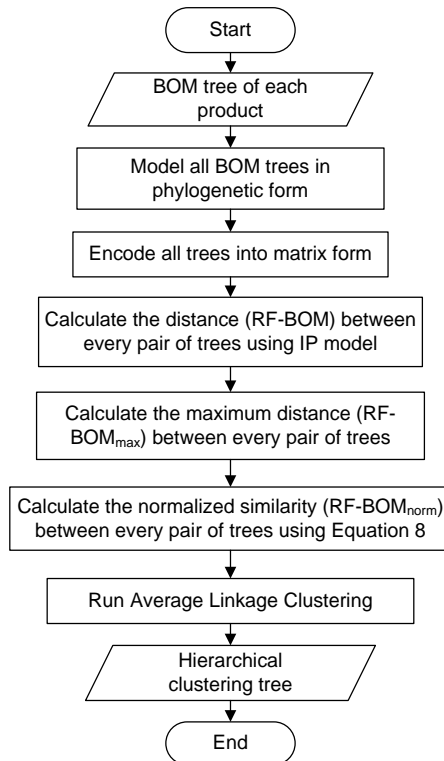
Start

BOM tree of each product

Model all BOM trees in phylogenetic form

Encode all trees into matrix form

Calculate the distance (RF-BOM) between every pair of trees using IP model

Calculate the maximum distance (RF-BOM$_{max}$) between every pair of trees

Calculate the normalized similarity (RF-BOM$_{norm}$) between every pair of trees using Equation 8

Run Average Linkage Clustering

Hierarchical clustering tree

End